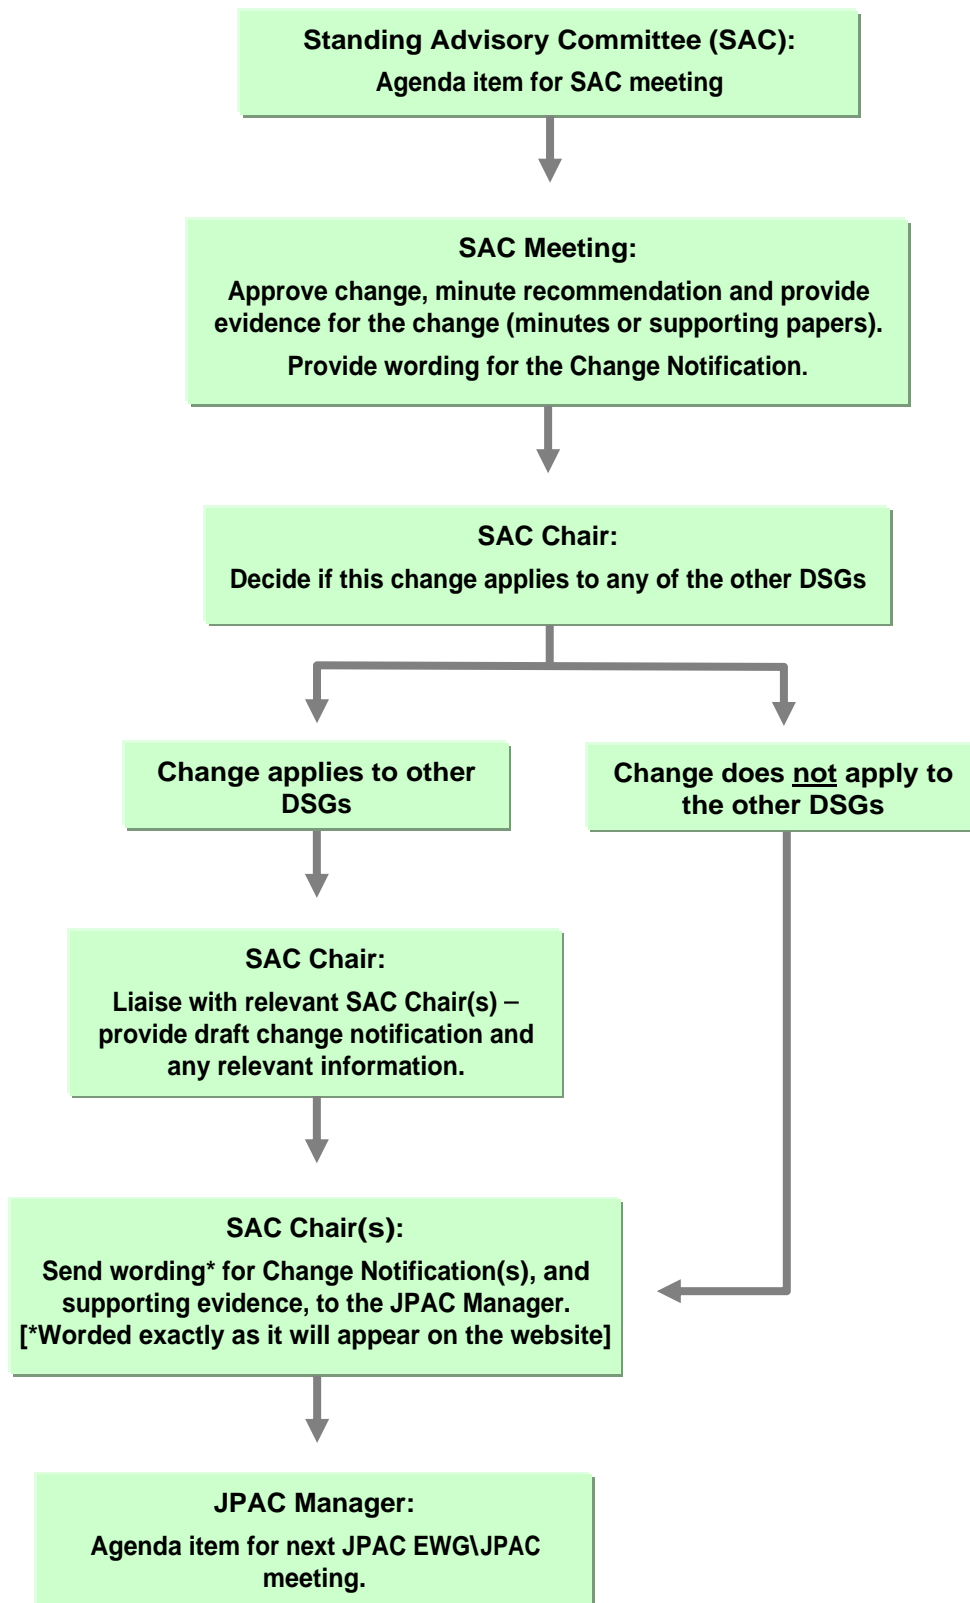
Standing Advisory Committee (SAC):
Agenda item for SAC meeting

SAC Meeting:
Approve change, minute recommendation and provide evidence for the change (minutes or supporting papers).
Provide wording for the Change Notification.

SAC Chair:
Decide if this change applies to any of the other DSGs

Change applies to other DSGs

Change does not apply to the other DSGs

SAC Chair:
Liaise with relevant SAC Chair(s) – provide draft change notification and any relevant information.

SAC Chair(s):
Send wording* for Change Notification(s), and supporting evidence, to the JPAC Manager. [*Worded exactly as it will appear on the website]

JPAC Manager:
Agenda item for next JPAC EWG\JPAC meeting.